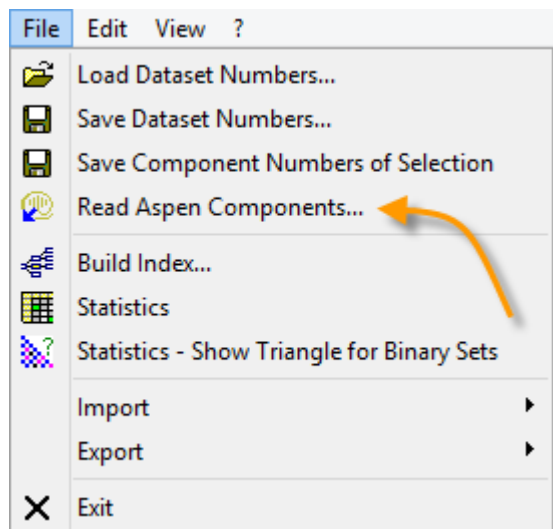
File Edit View ?

Load Dataset Numbers...
Save Dataset Numbers...
Save Component Numbers of Selection
Read Aspen Components...

Build Index...
Statistics
Statistics - Show Triangle for Binary Sets

Import
Export

Exit